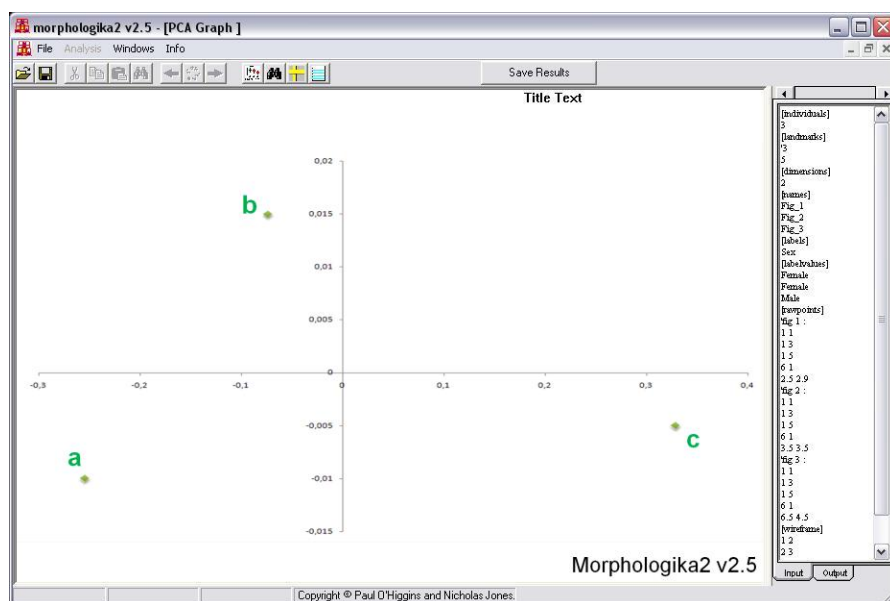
morphologika2 v2.5 - [PCA Graph ]

File Analysis Windows Info

Save Results

Title Text

0,02
0,015
0,01
0,005
0
-0,005
-0,01
-0,015

-0,3 -0,2 -0,1 0 0,1 0,2 0,3 0,4

b
a
c

Morphologika2 v2.5

[individuals]
3
[landmarks]
'3
5
[dimensions]
2
[names]
Fig_1
Fig_2
Fig_3
[labels]
Sex
[labelvalues]
Female
Female
Male
[rawpoints]
'fig 1 :
1 1
1 3
1 5
6 1
2.5 2.9
'fig 2 :
1 1
1 3
1 5
6 1
3.5 3.5
'fig 3 :
1 1
1 3
1 5
6 1
6.5 4.5
[wireframe]
1 2
2 3

Input Output

Copyright © Paul O'Higgins and Nicholas Jones.